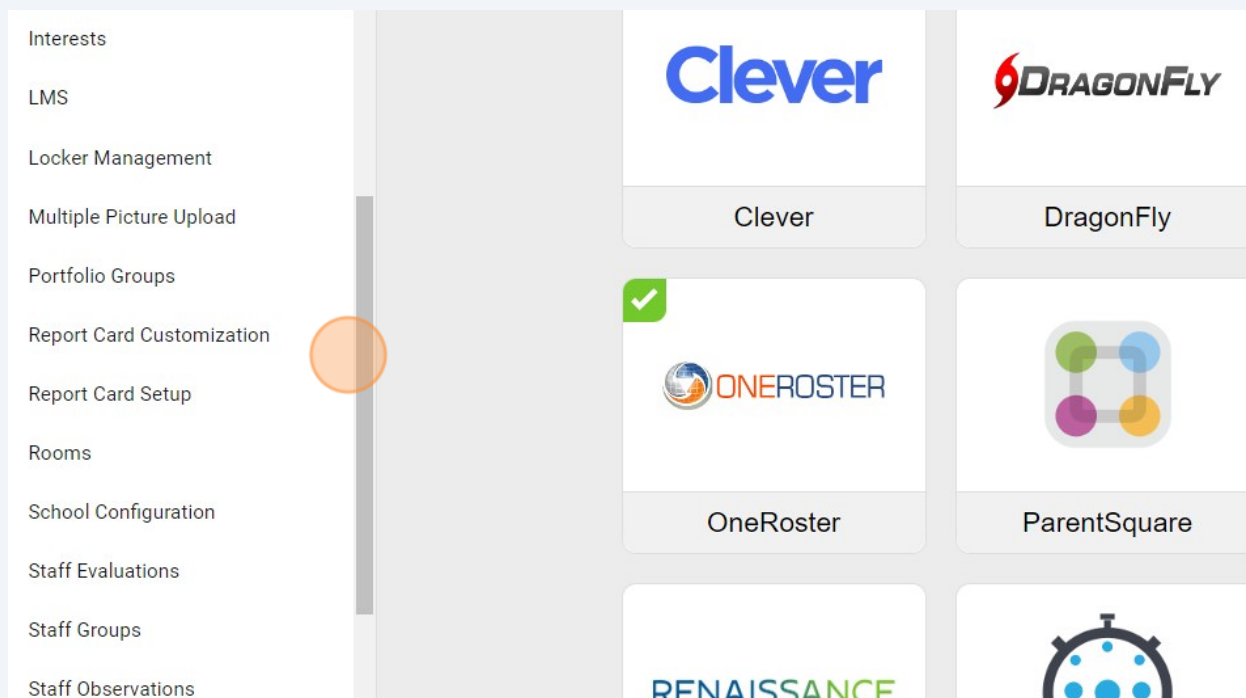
Interests

LMS

Locker Management

Multiple Picture Upload

Portfolio Groups

Report Card Customization

Report Card Setup

Rooms

School Configuration

Staff Evaluations

Staff Groups

Staff Observations

Clever

DragonFly

Clever

DragonFly

ONEROSTER

OneRoster

ParentSquare

RENAISSANCE